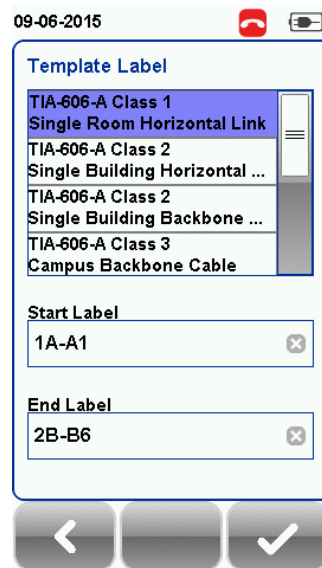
09-06-2015

Template Label

TIA-606-A Class 1
Single Room Horizontal Link

TIA-606-A Class 2
Single Building Horizontal ...

TIA-606-A Class 2
Single Building Backbone ...

TIA-606-A Class 3
Campus Backbone Cable

Start Label

1A-A1

End Label

2B-B6